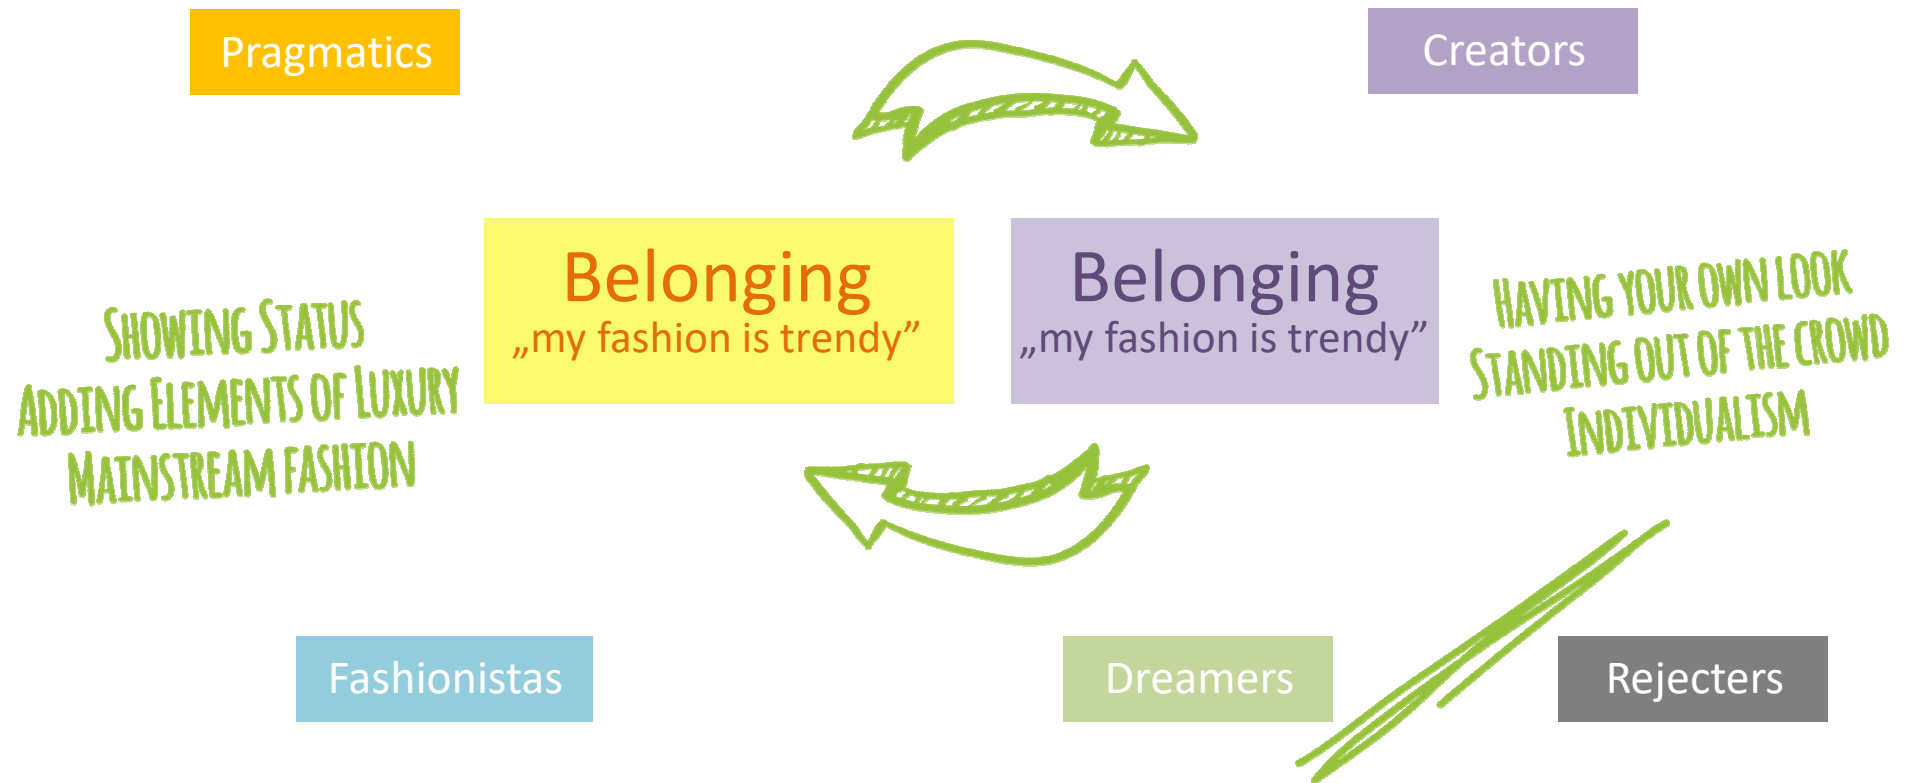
Pragmatics

Creators

Showing Status
Adding Elements of Luxury
Mainstream Fashion

Belonging
„my fashion is trendy”

Belonging
„my fashion is trendy”

Having your own look
Standing out of the crowd
Individualism

Fashionistas

Dreamers

Rejecters